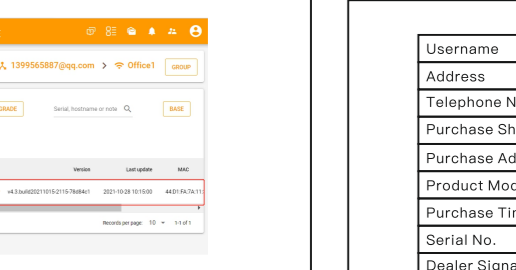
1399565887@qq.com > Office1 GROUP

GRADE Serial, hostname or note BASE

Version Last update MAC

v4.3.build20211015-2115-78d84c1 2021-10-28 10:15:00 44:D1:FA:7A:11

Records per page: 10 1-1 of 1

| Username |
|---|
| Address |
| Telephone N |
| Purchase Sh |
| Purchase Ad |
| Product Moc |
| Purchase Tir |
| Serial No. |
| Dealer Signa |